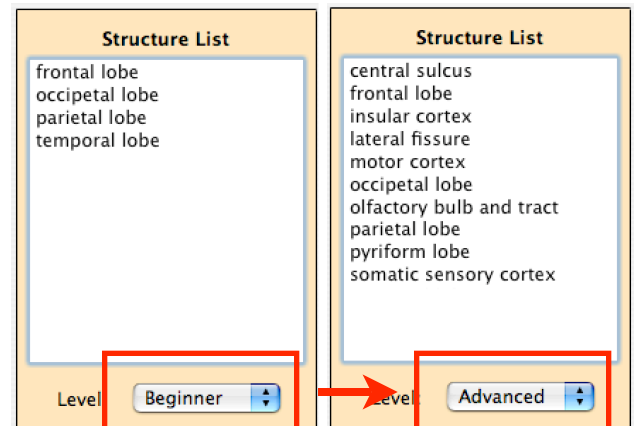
Structure List

frontal lobe
occipetal lobe
parietal lobe
temporal lobe

Level Beginner

Structure List

central sulcus
frontal lobe
insular cortex
lateral fissure
motor cortex
occipetal lobe
olfactory bulb and tract
parietal lobe
pyriform lobe
somatic sensory cortex

Level Advanced